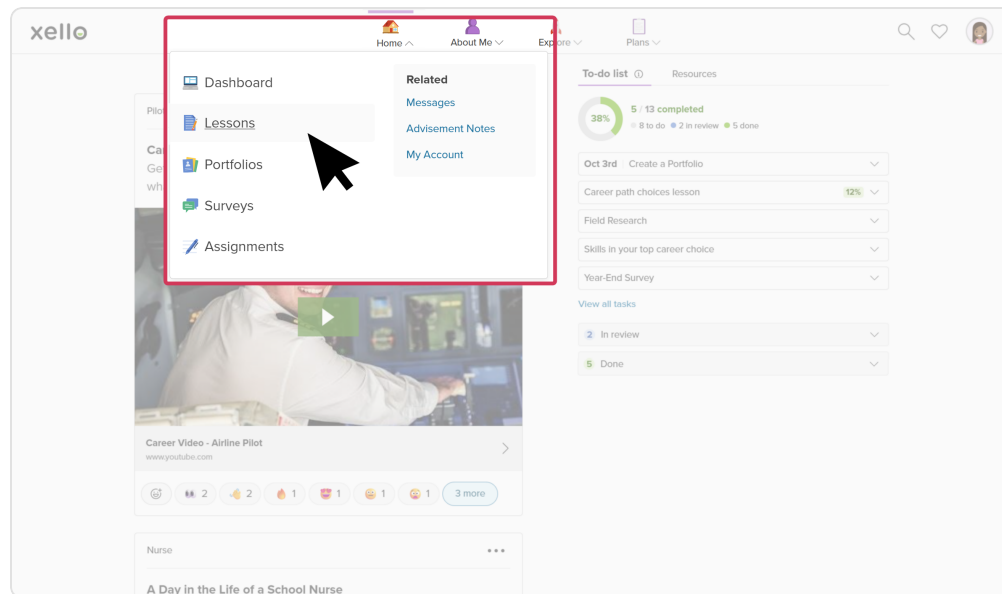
xello

Home About Me Explore Plans

Dashboard
Lessons
Portfolios
Surveys
Assignments

Related
Messages
Advisement Notes
My Account

Pilot
Ca
Ge
wh

Career Video - Airline Pilot
www.youtube.com

2 2 1 1 1 1 3 more

Nurse

A Day in the Life of a School Nurse

To-do list Resources

38%
5 / 13 completed
8 to do 2 in review 5 done

Oct 3rd Create a Portfolio
Career path choices lesson 12%
Field Research
Skills in your top career choice
Year-End Survey
View all tasks
2 In review
5 Done